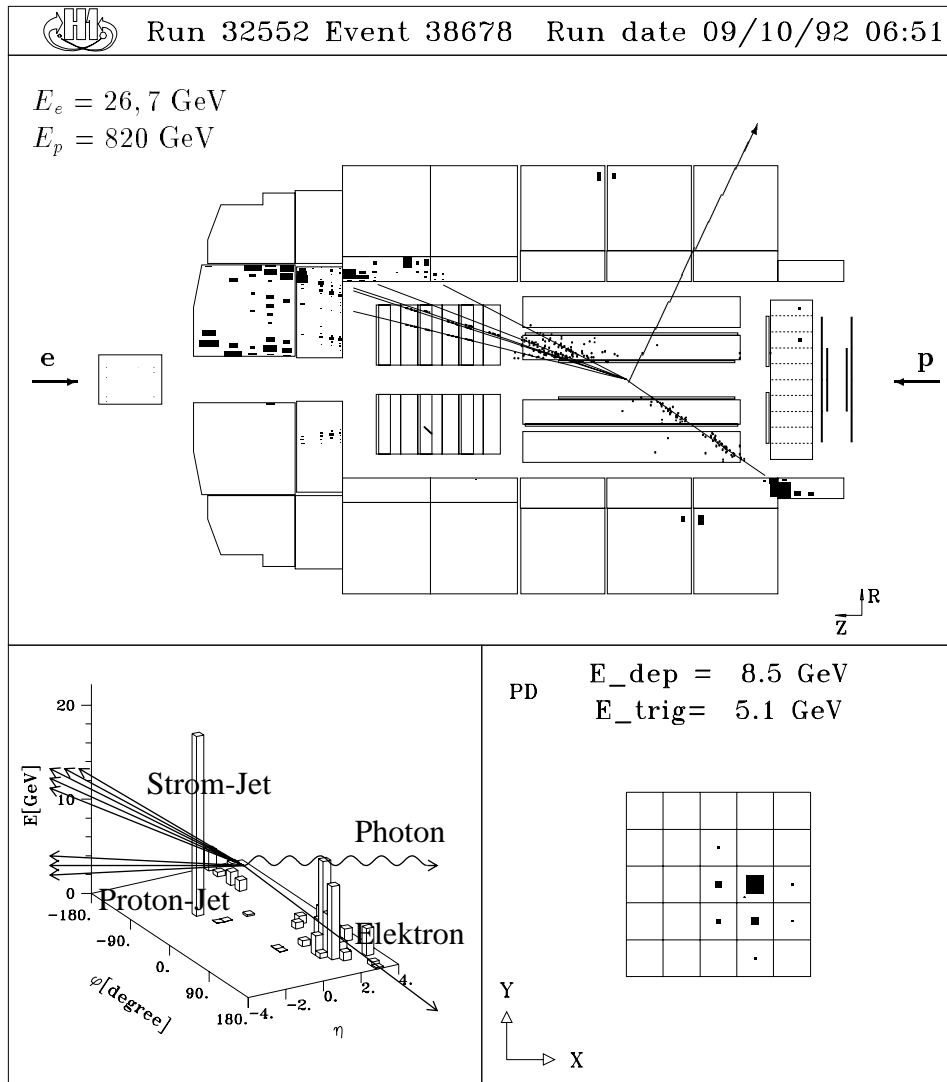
H1 Run 32552 Event 38678 Run date 09/10/92 06:51

$E_e = 26,7$ GeV
$E_p = 820$ GeV

e

p

R
Z

20
10
0
E[GeV]
Strom-Jet
Photon
Proton-Jet
Elektron
-180.
-90.
0.
90.
180.
$\varphi$[degree]
-4.
-2.
0.
2.
4.
$\eta$

PD
E_dep = 8.5 GeV
E_trig= 5.1 GeV

Y
X